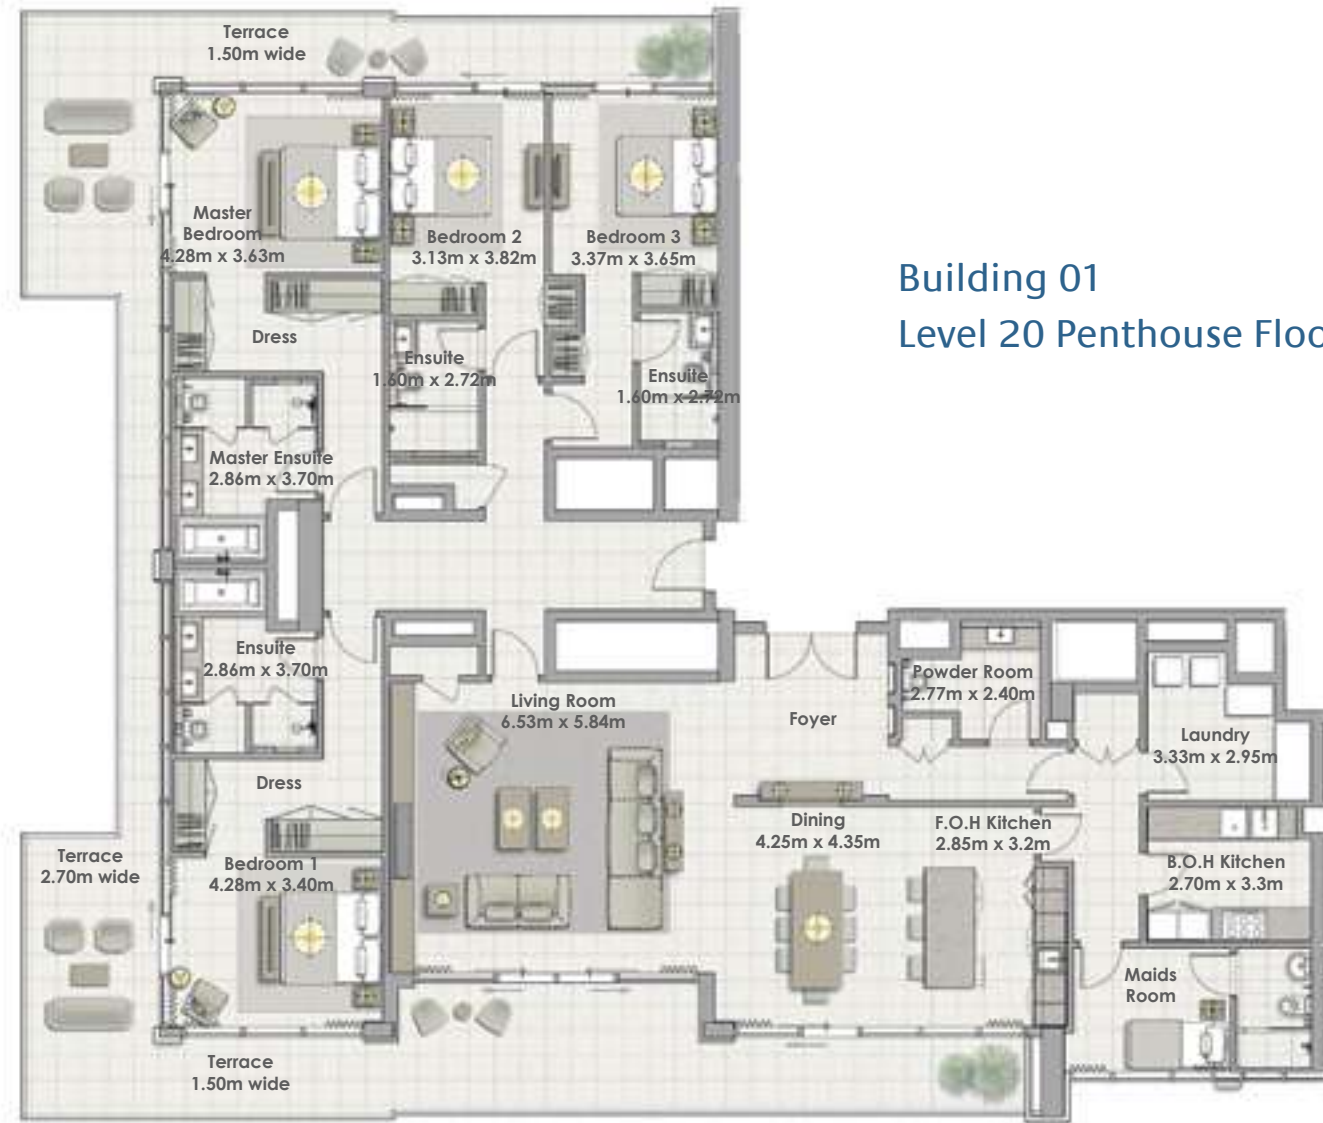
Building 01
Level 20 Penthouse Floo

Terrace
1.50m wide

Master
Bedroom
4.28m x 3.63m

Bedroom 2
3.13m x 3.82m

Bedroom 3
3.37m x 3.65m

Dress

Ensuite
1.60m x 2.72m

Ensuite
1.60m x 2.72m

Master Ensuite
2.86m x 3.70m

Ensuite
2.86m x 3.70m

Powder Room
2.77m x 2.40m

Living Room
6.53m x 5.84m

Foyer

Laundry
3.33m x 2.95m

Dress

Dining
4.25m x 4.35m

F.O.H Kitchen
2.85m x 3.2m

Terrace
2.70m wide

Bedroom 1
4.28m x 3.40m

B.O.H Kitchen
2.70m x 3.3m

Maids
Room

Terrace
1.50m wide